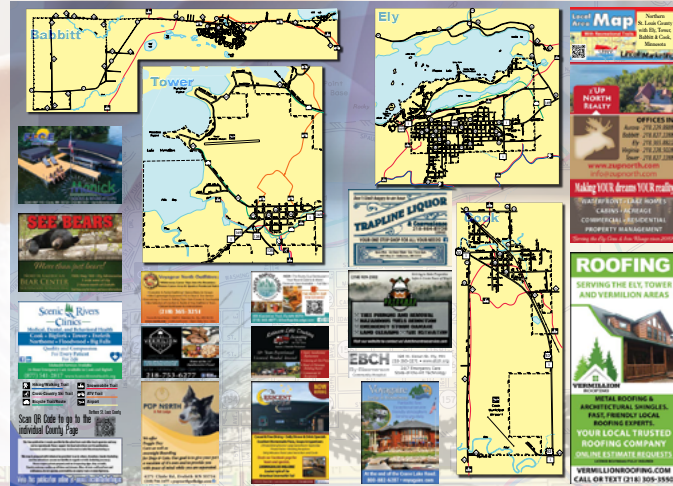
Babbitt

Tower

Ely

Cook

Local Area Map

Northern St. Louis County with Ely, Tower, Babbitt & Cook, Minnesota

Up North Realty

OFFICES IN

Aurora 218.229.3888
Babbitt 218.827.3
Ely 218.365.8
Virginia 218.749.3
Cook 218.666.3

www.2upnorth.com

Making YOUR dreams YOUR reality

WATERFRONT • LAKE HOMES
CABINS • ACREAGE
COMMERCIAL • RESIDENTIAL
PROPERTY MANAGEMENT

Serving the Ely, Cook & Tower Range since 2009

ROOFING

SERVING THE ELY, TOWER AND VERMILION AREAS

VERMILLION ROOFING

METAL ROOFING & ARCHITECTURAL SHINGLES. FAST, FRIENDLY LOCAL ROOFING EXPERTS.

YOUR LOCAL TRUSTED ROOFING COMPANY

ONLINE ESTIMATE REQUESTS

VERMILLIONROOFING.COM

CALL OR TEXT (218) 305-3550

Manick

SEE BEARS

More than just bears!

BEAR CENTER

Scenic Rivers Clinics

TRAPLINE LIQUOR

EBCH

218-753-6277

POP NORTH

Hiking/Walking Trail
Snowmobile Trail
Cross Country Ski Trail
ATV Trail
Bicycle Trail/Lane
Airport

Scan QR Code to go to the individual County Page

Voyageur

At the end of the Echo Trail

Crescent

NOW